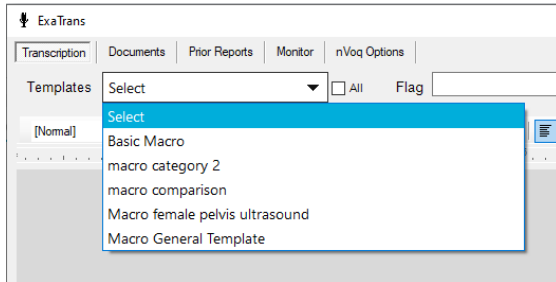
ExaTrans

Transcription | Documents | Prior Reports | Monitor | nVoq Options

Templates Select All Flag

[Normal]

Select
Basic Macro
macro category 2
macro comparison
Macro female pelvis ultrasound
Macro General Template